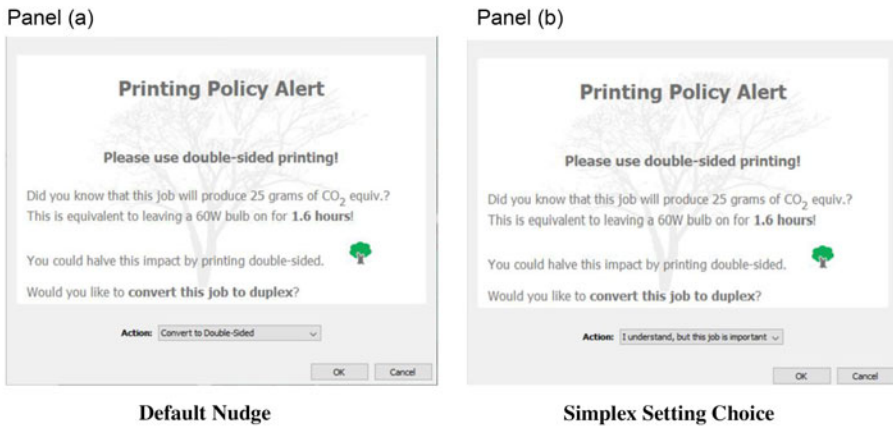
Panel (a)

Printing Policy Alert

Please use double-sided printing!

Did you know that this job will produce 25 grams of $CO_2$ equiv.? This is equivalent to leaving a 60W bulb on for **1.6 hours**!

You could halve this impact by printing double-sided.

Would you like to **convert this job to duplex**?

Action: Convert to Double-Sided

OK Cancel

Default Nudge

Panel (b)

Printing Policy Alert

Please use double-sided printing!

Did you know that this job will produce 25 grams of $CO_2$ equiv.? This is equivalent to leaving a 60W bulb on for **1.6 hours**!

You could halve this impact by printing double-sided.

Would you like to **convert this job to duplex**?

Action: I understand, but this job is important

OK Cancel

Simplex Setting Choice